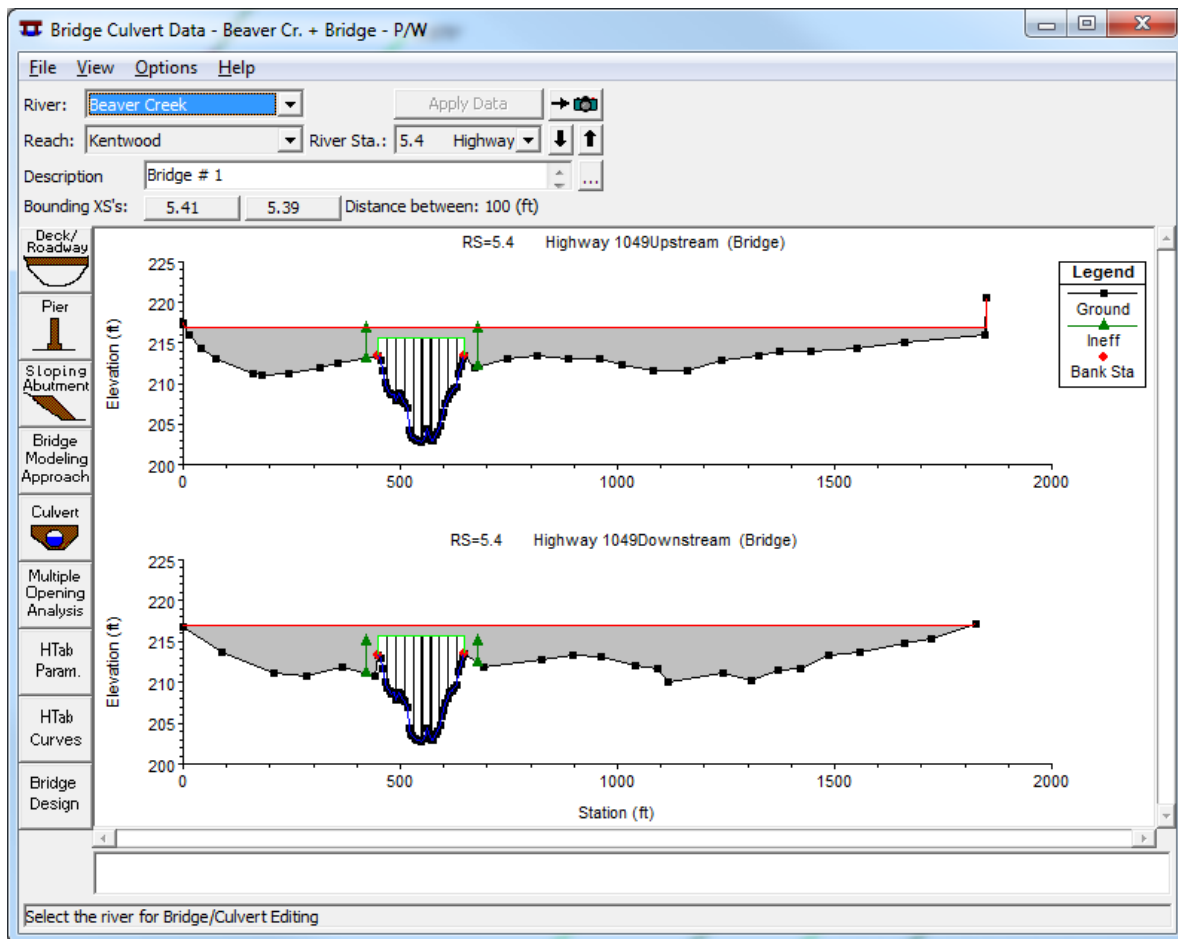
Bridge Culvert Data - Beaver Cr. + Bridge - P/W

File View Options Help

River: Beaver Creek
Apply Data

Reach: Kentwood
River Sta.: 5.4 Highway

Description Bridge # 1

Bounding XS's: 5.41 5.39 Distance between: 100 (ft)

Deck/ Roadway
Pier
Sloping Abutment
Bridge Modeling Approach
Culvert
Multiple Opening Analysis
HTab Param.
HTab Curves
Bridge Design

RS=5.4 Highway 1049Upstream (Bridge)

Legend
Ground
Ineff
Bank Sta

Elevation (ft)
225
220
215
210
205
200
0
500
1000
1500
2000

RS=5.4 Highway 1049Downstream (Bridge)

Elevation (ft)
225
220
215
210
205
200
0
500
1000
1500
2000
Station (ft)

Select the river for Bridge/Culvert Editing